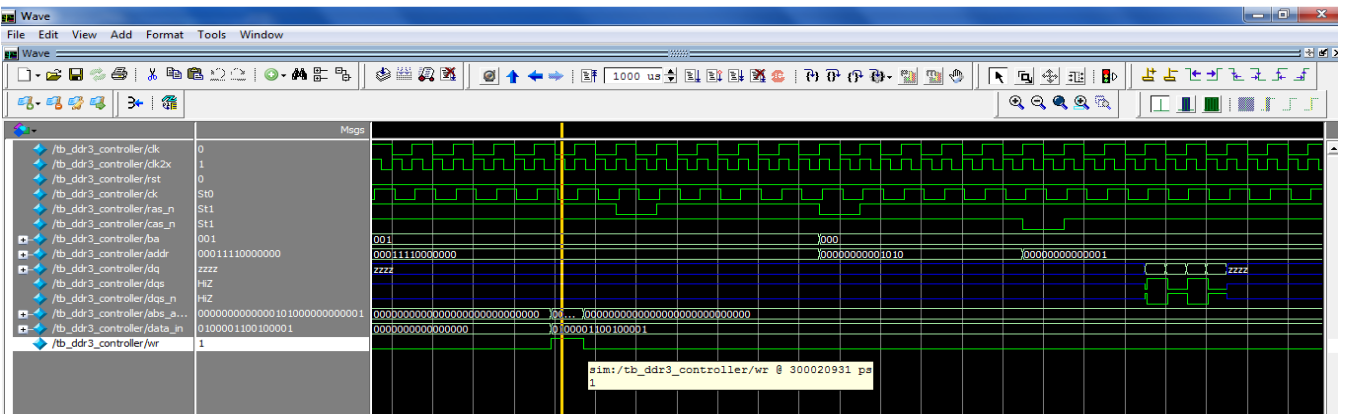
Wave
File Edit View Add Format Tools Window
Wave
1000 us
Msgs
/tb_ddr3_controller/clk 0
/tb_ddr3_controller/clk2x 1
/tb_ddr3_controller/rst 0
/tb_ddr3_controller/ck St0
/tb_ddr3_controller/ras_n St1
/tb_ddr3_controller/cas_n St1
/tb_ddr3_controller/ba 001
/tb_ddr3_controller/addr 000111100000000
/tb_ddr3_controller/dq zzzz
/tb_ddr3_controller/dqs HiZ
/tb_ddr3_controller/dqs_n HiZ
/tb_ddr3_controller/abs_a... 000000000000001010000000000001
/tb_ddr3_controller/data_in 0100001100100001
/tb_ddr3_controller/wr 1
001
000
000111100000000
000000000001010
000000000000001
zzzz
zzzz
000000000000000000000000000000
00...
000000000000000000000000000000
0000000000000000
0100001100100001
sim:/tb_ddr3_controller/wr @ 300020931 ps
1